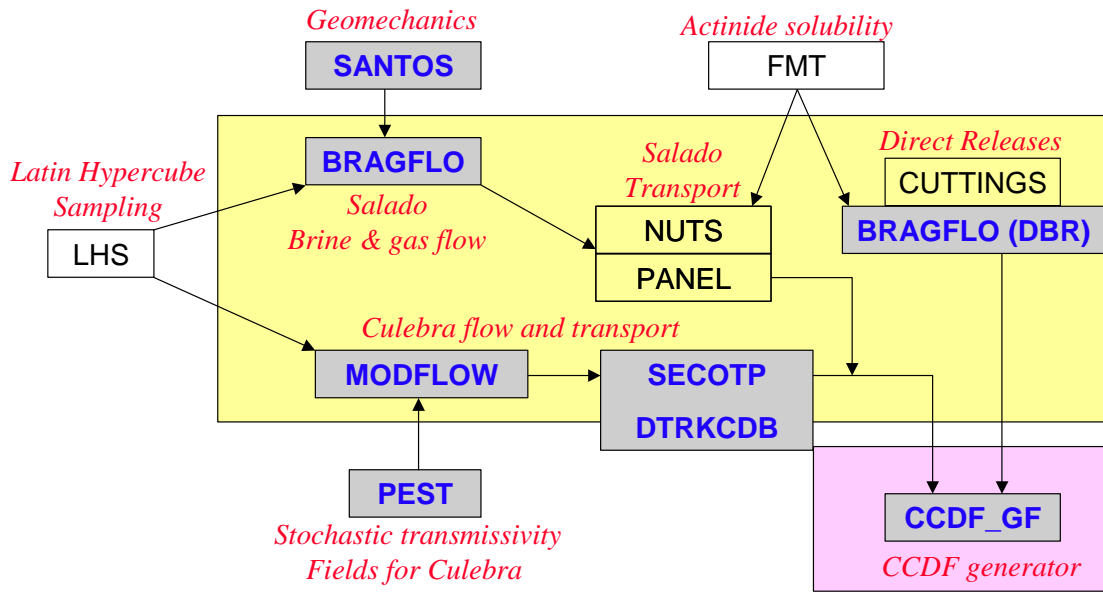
Geomechanics

SANTOS

Actinide solubility

FMT

Latin Hypercube Sampling

LHS

BRAGFLO

Salado Brine & gas flow

Salado Transport

NUTS

PANEL

Direct Releases

CUTTINGS

BRAGFLO (DBR)

Culebra flow and transport

MODFLOW

SECOTP

DTRKCDB

PEST

Stochastic transmissivity Fields for Culebra

CCDF_GF

CCDF generator